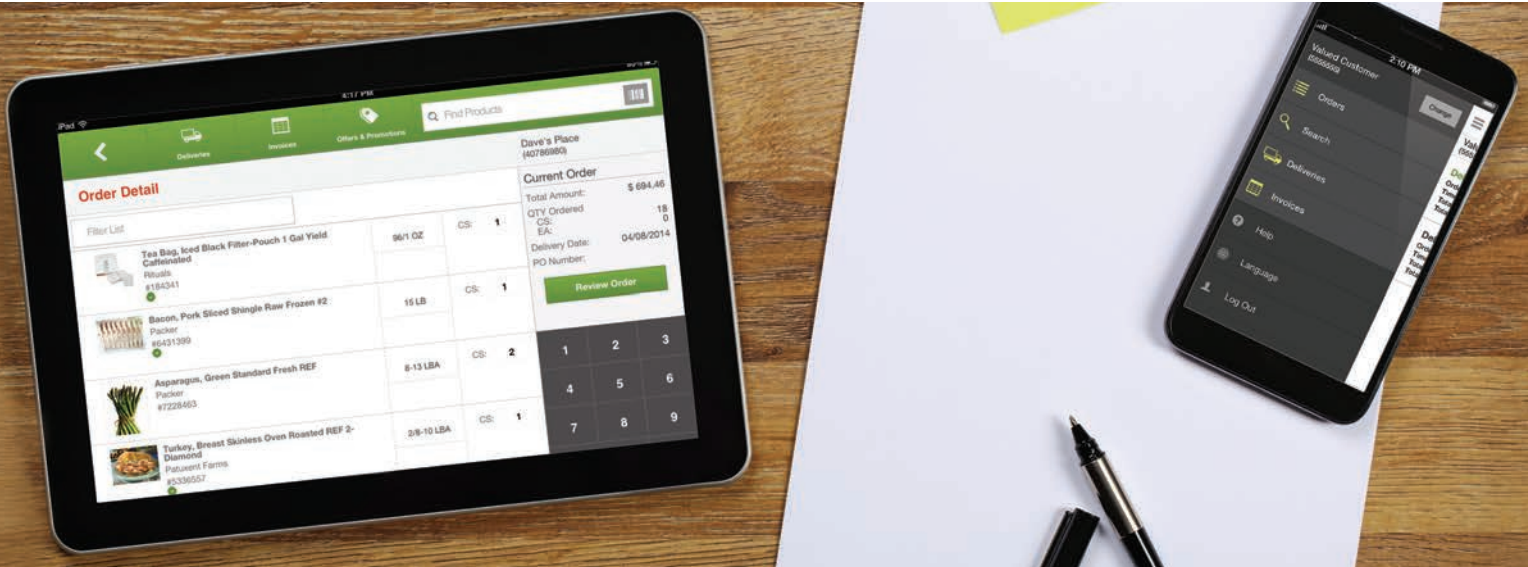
iPad
4:17 PM
Deliveries
Invoices
Offers & Promotions
Find Products
Dave's Place
(40786980)
Order Detail
Filter List
Current Order
Total Amount: $ 694.46
QTY Ordered 18
CS: 0
EA:
Delivery Date: 04/08/2014
PO Number:
Review Order
Tea Bag, Iced Black Filter-Pouch 1 Gal Yield Caffeinated
Rituals
#184341
96/1 OZ
CS: 1
Bacon, Pork Sliced Shingle Raw Frozen #2
Packer
#6431399
15 LB
CS: 1
Asparagus, Green Standard Fresh REF
Packer
#7228463
8-13 LBA
CS: 2
Turkey, Breast Skinless Oven Roasted REF 2-Diamond
Patuxent Farms
#5336557
2/8-10 LBA
CS: 1
1
2
3
4
5
6
7
8
9
2:10 PM
Valued Customer
(5555559)
Change
Orders
Search
Deliveries
Invoices
Help
Language
Log Out
Val
(55
De
Ord
Tota
Tota
Tota
De
Ord
Tota
Tota
Tota